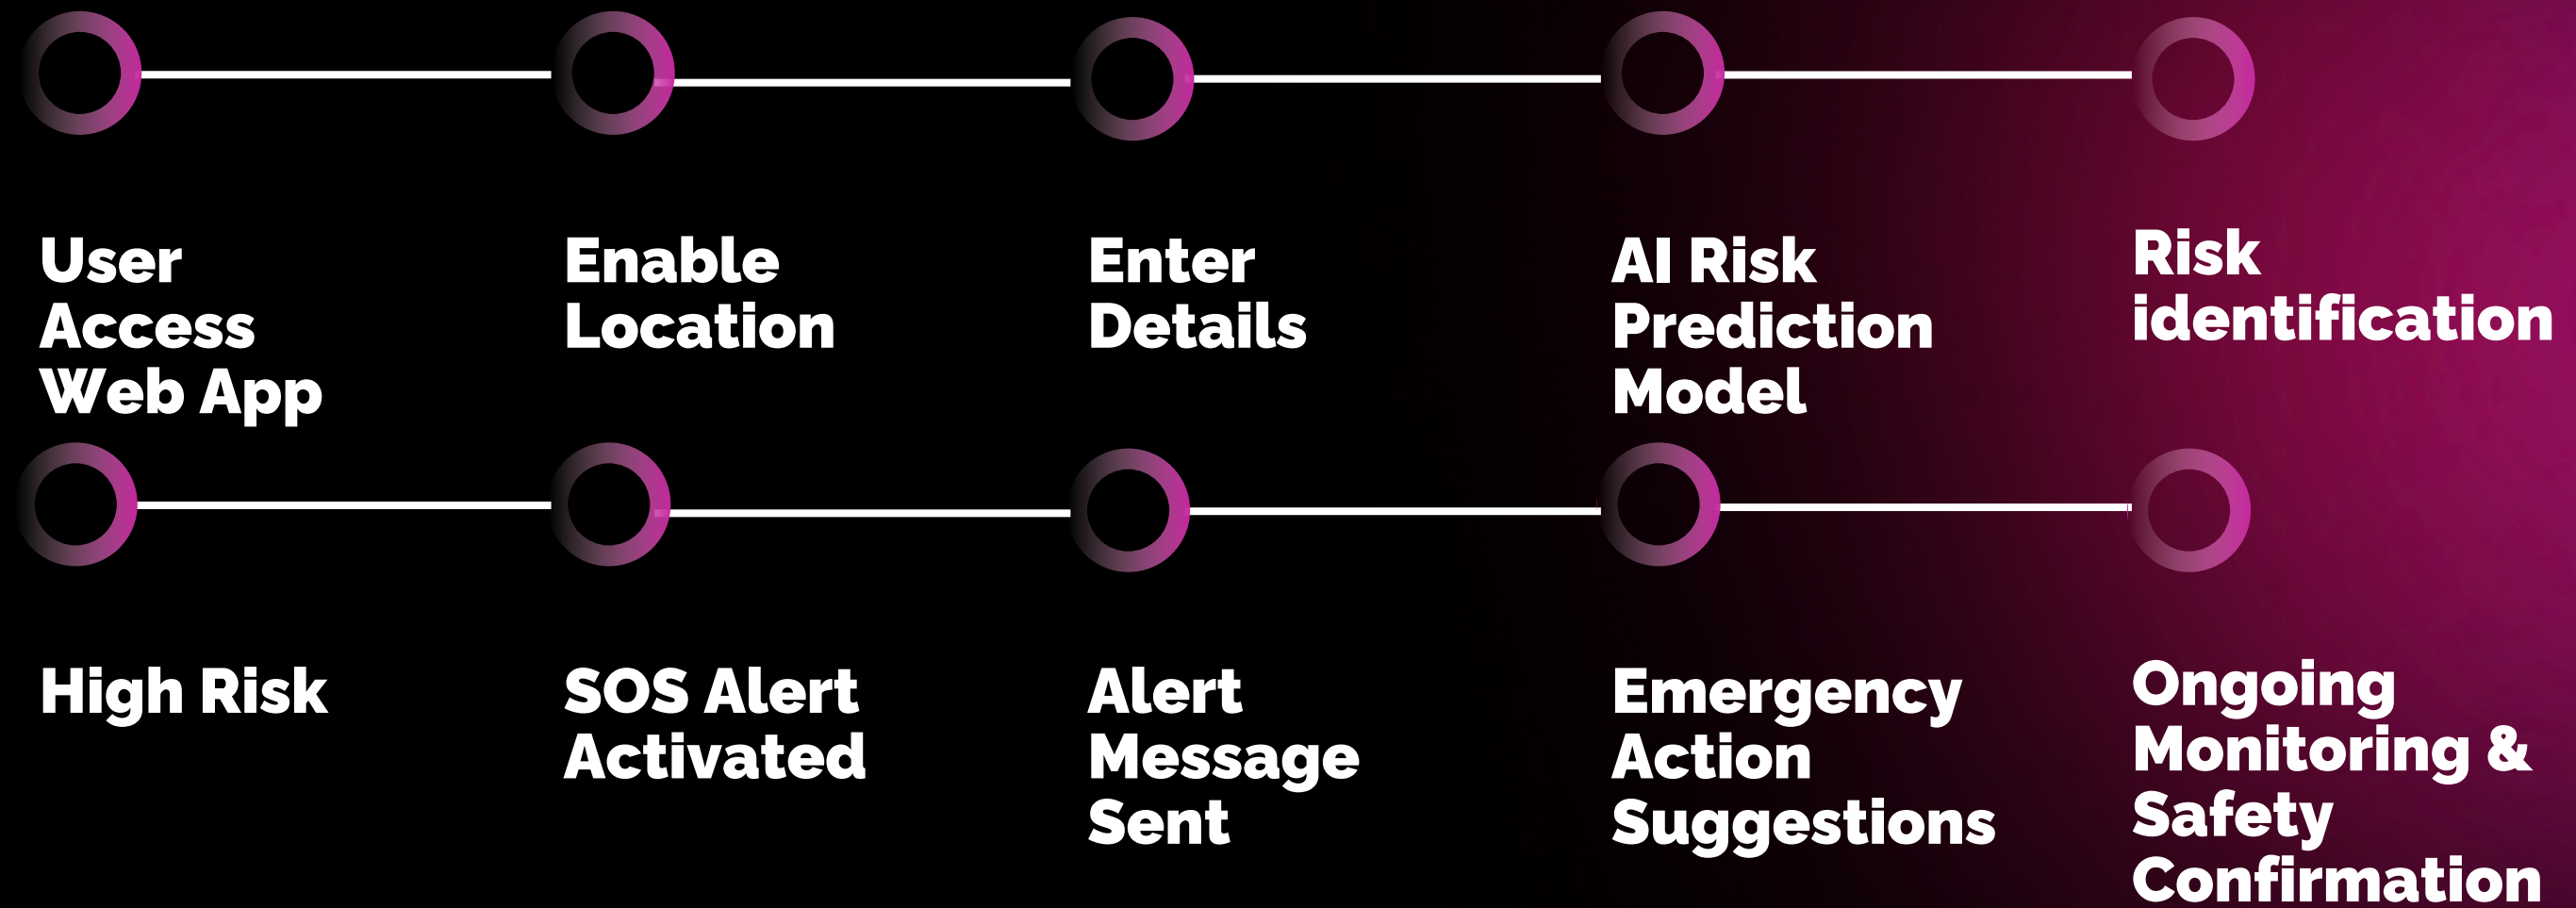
User Access Web App

Enable Location

Enter Details

AI Risk Prediction Model

Risk identification

High Risk

SOS Alert Activated

Alert Message Sent

Emergency Action Suggestions

Ongoing Monitoring & Safety Confirmation